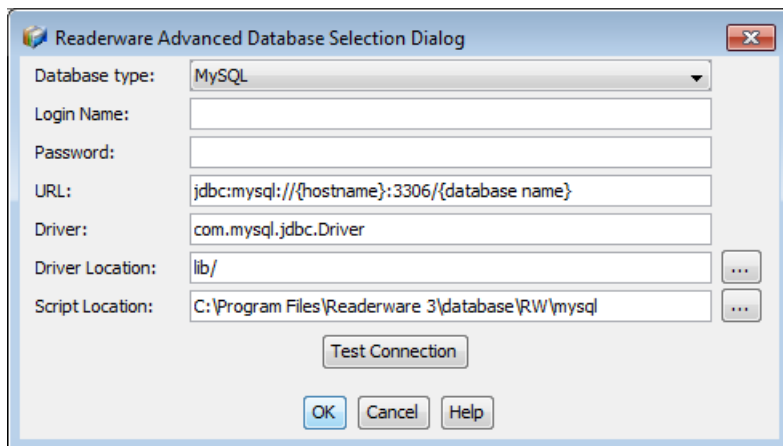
Readerware Advanced Database Selection Dialog

Database type: MySQL

Login Name:

Password:

URL: jdbc:mysql://{hostname}:3306/{database name}

Driver: com.mysql.jdbc.Driver

Driver Location: lib/ ...

Script Location: C:\Program Files\Readerware 3\database\RW\mysql ...

Test Connection

OK Cancel Help